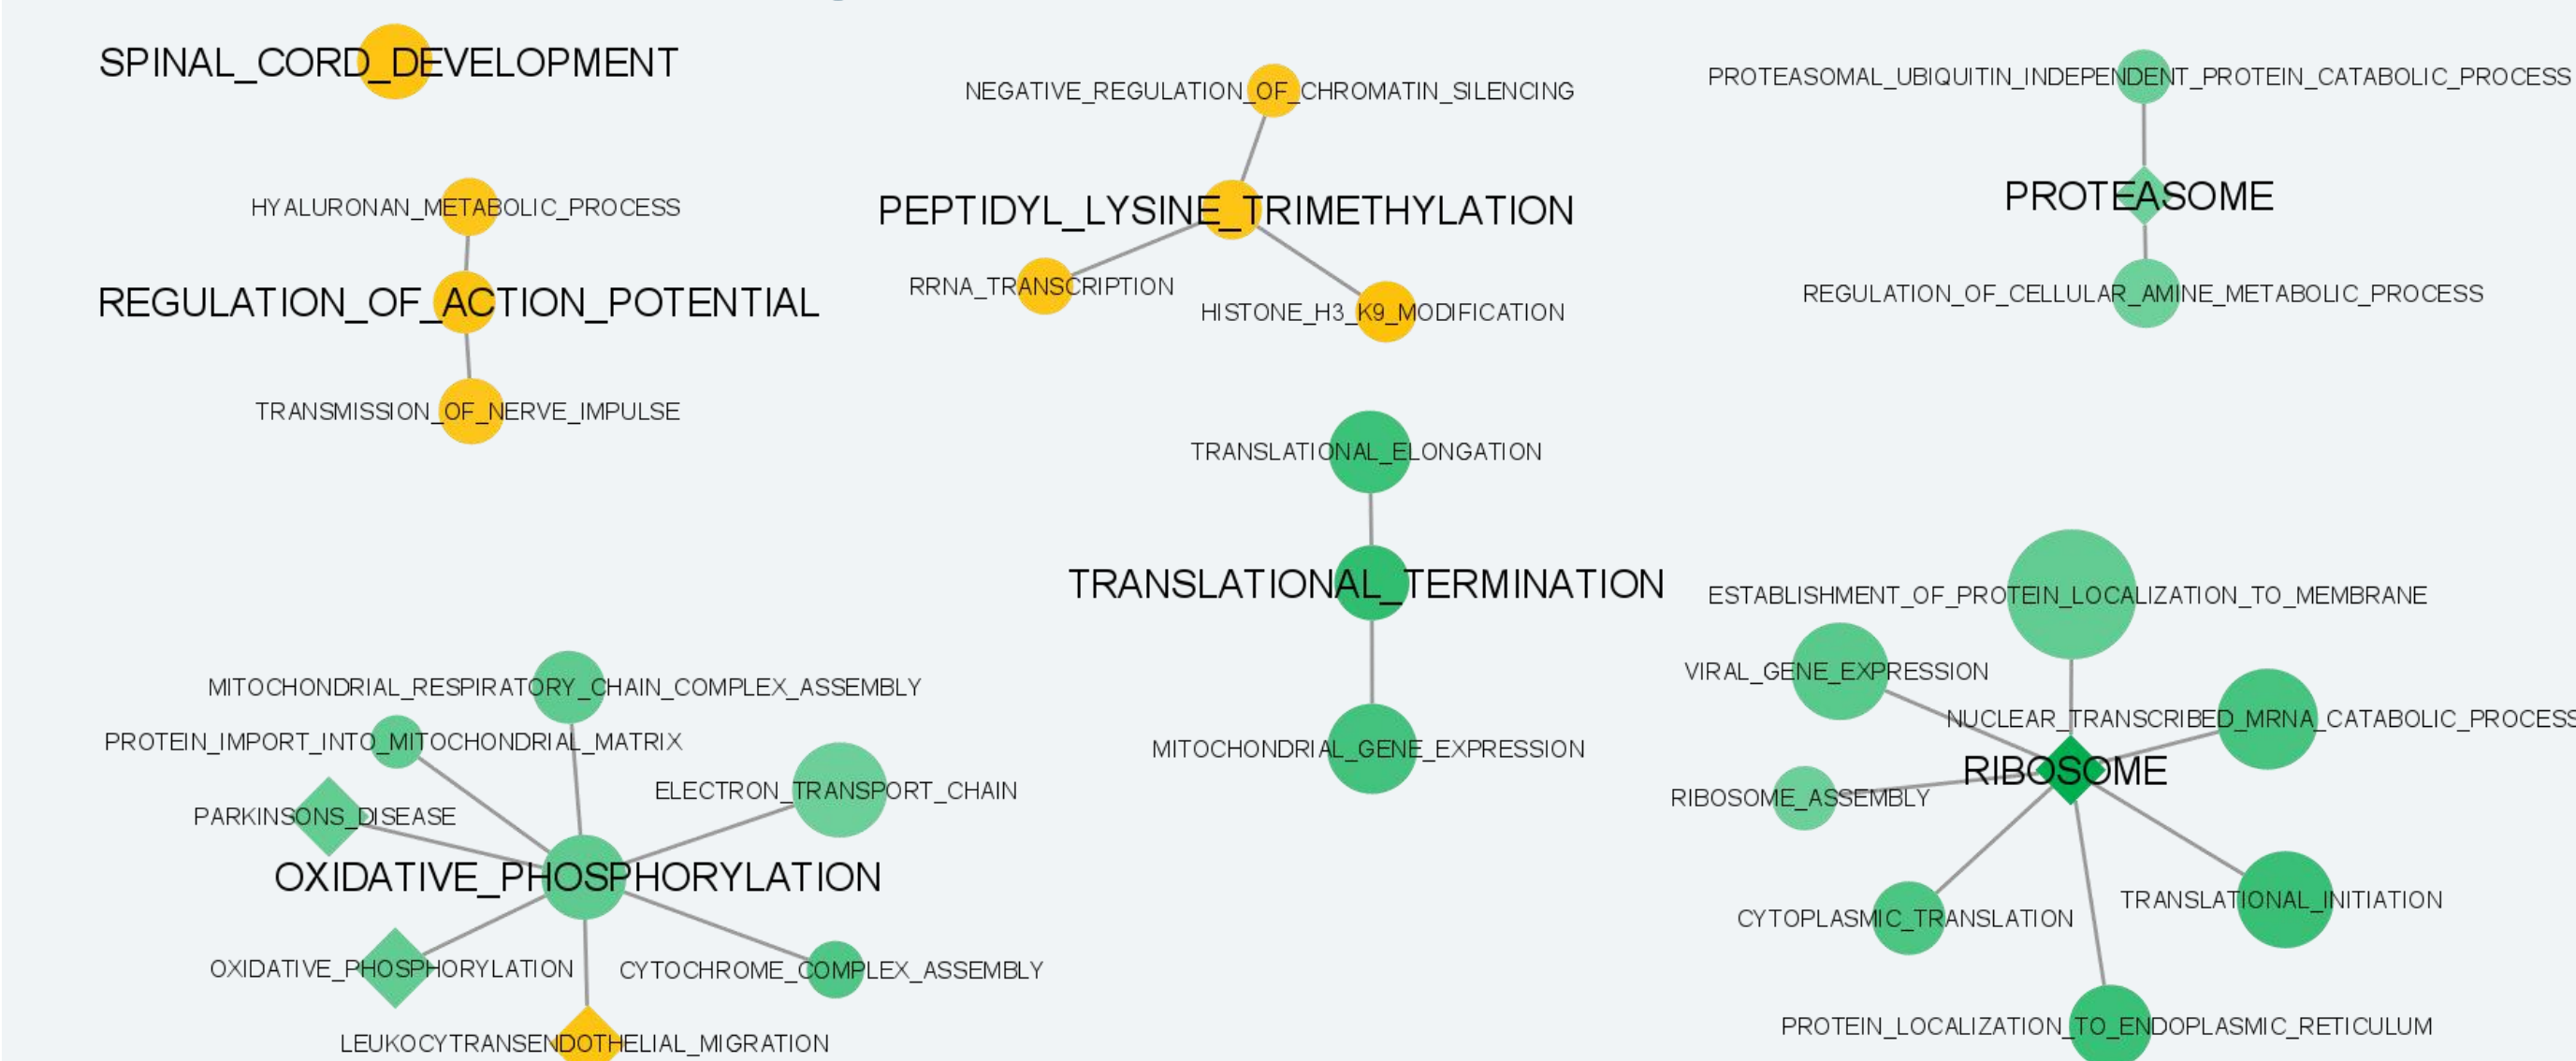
SPINAL_CORD_DEVELOPMENT

HYALURONAN_METABOLIC_PROCESS

REGULATION_OF_ACTION_POTENTIAL

TRANSMISSION_OF_NERVE_IMPULSE

NEGATIVE_REGULATION_OF_CHROMATIN_SILENCING

PEPTIDYL_LYSINE_TRIMETHYLATION

RRNA_TRANSCRIPTION

HISTONE_H3_K9_MODIFICATION

PROTEASOMAL_UBIQUITIN_INDEPENDENT_PROTEIN_CATABOLIC_PROCESS

PROTEASOME

REGULATION_OF_CELLULAR_AMINE_METABOLIC_PROCESS

TRANSLATIONAL_ELONGATION

TRANSLATIONAL_TERMINATION

MITOCHONDRIAL_GENE_EXPRESSION

ESTABLISHMENT_OF_PROTEIN_LOCALIZATION_TO_MEMBRANE

VIRAL_GENE_EXPRESSION

NUCLEAR_TRANSCRIBED_MRNA_CATABOLIC_PROCESS

RIBOSOME

RIBOSOME_ASSEMBLY

CYTOPLASMIC_TRANSLATION

TRANSLATIONAL_INITIATION

PROTEIN_LOCALIZATION_TO_ENDOPLASMIC_RETICULUM

MITOCHONDRIAL_RESPIRATORY_CHAIN_COMPLEX_ASSEMBLY

PROTEIN_IMPORT_INTO_MITOCHONDRIAL_MATRIX

ELECTRON_TRANSPORT_CHAIN

PARKINSONS_DISEASE

OXIDATIVE_PHOSPHORYLATION

OXIDATIVE_PHOSPHORYLATION

CYTOCHROME_COMPLEX_ASSEMBLY

LEUKOCYTRANSENDOTHELIAL_MIGRATION